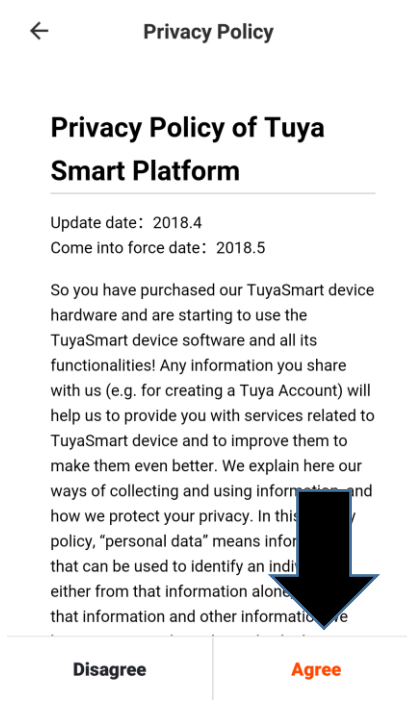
←

Privacy Policy

Privacy Policy of Tuya Smart Platform

Update date：2018.4
Come into force date：2018.5

So you have purchased our TuyaSmart device hardware and are starting to use the TuyaSmart device software and all its functionalities! Any information you share with us (e.g. for creating a Tuya Account) will help us to provide you with services related to TuyaSmart device and to improve them to make them even better. We explain here our ways of collecting and using information and how we protect your privacy. In this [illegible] policy, “personal data” means infor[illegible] that can be used to identify an indiv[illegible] either from that information alone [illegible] that information and other informatio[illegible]

Disagree

Agree